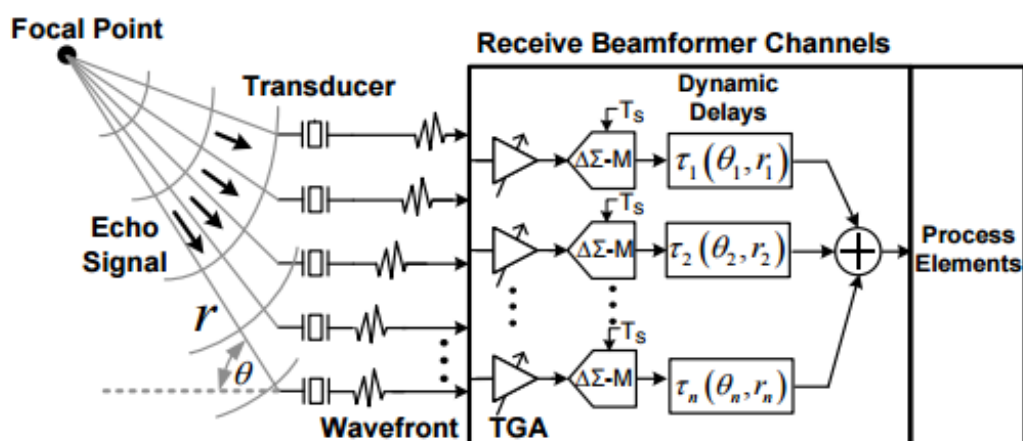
Focal Point

Receive Beamformer Channels

Transducer

Dynamic Delays

$T_S$

$\Delta\Sigma$-M

$\tau_1(\theta_1, r_1)$

$T_S$

Echo Signal

$\Delta\Sigma$-M

$\tau_2(\theta_2, r_2)$

Process Elements

$r$

$T_S$

$\theta$

$\Delta\Sigma$-M

$\tau_n(\theta_n, r_n)$

Wavefront

TGA